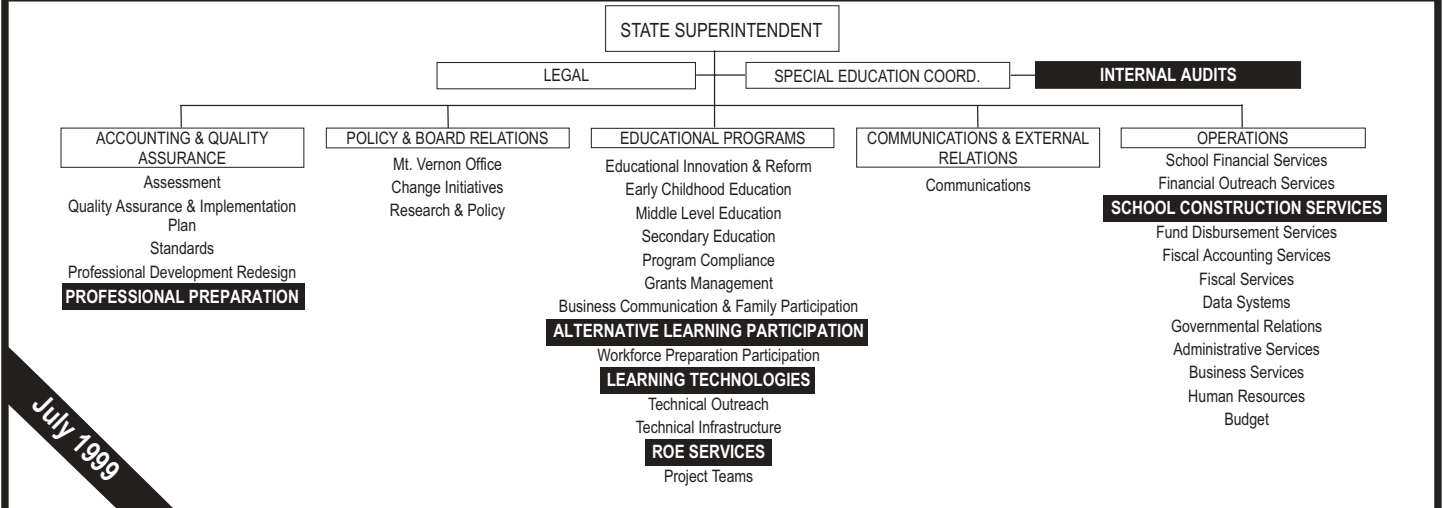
STATE SUPERINTENDENT

LEGAL

SPECIAL EDUCATION COORD.

INTERNAL AUDITS

ACCOUNTING & QUALITY ASSURANCE
Assessment
Quality Assurance & Implementation Plan
Standards
Professional Development Redesign
PROFESSIONAL PREPARATION

POLICY & BOARD RELATIONS
Mt. Vernon Office
Change Initiatives
Research & Policy

EDUCATIONAL PROGRAMS
Educational Innovation & Reform
Early Childhood Education
Middle Level Education
Secondary Education
Program Compliance
Grants Management
Business Communication & Family Participation
ALTERNATIVE LEARNING PARTICIPATION
Workforce Preparation Participation
LEARNING TECHNOLOGIES
Technical Outreach
Technical Infrastructure
ROE SERVICES
Project Teams

COMMUNICATIONS & EXTERNAL RELATIONS
Communications

OPERATIONS
School Financial Services
Financial Outreach Services
SCHOOL CONSTRUCTION SERVICES
Fund Disbursement Services
Fiscal Accounting Services
Fiscal Services
Data Systems
Governmental Relations
Administrative Services
Business Services
Human Resources
Budget

July 1999